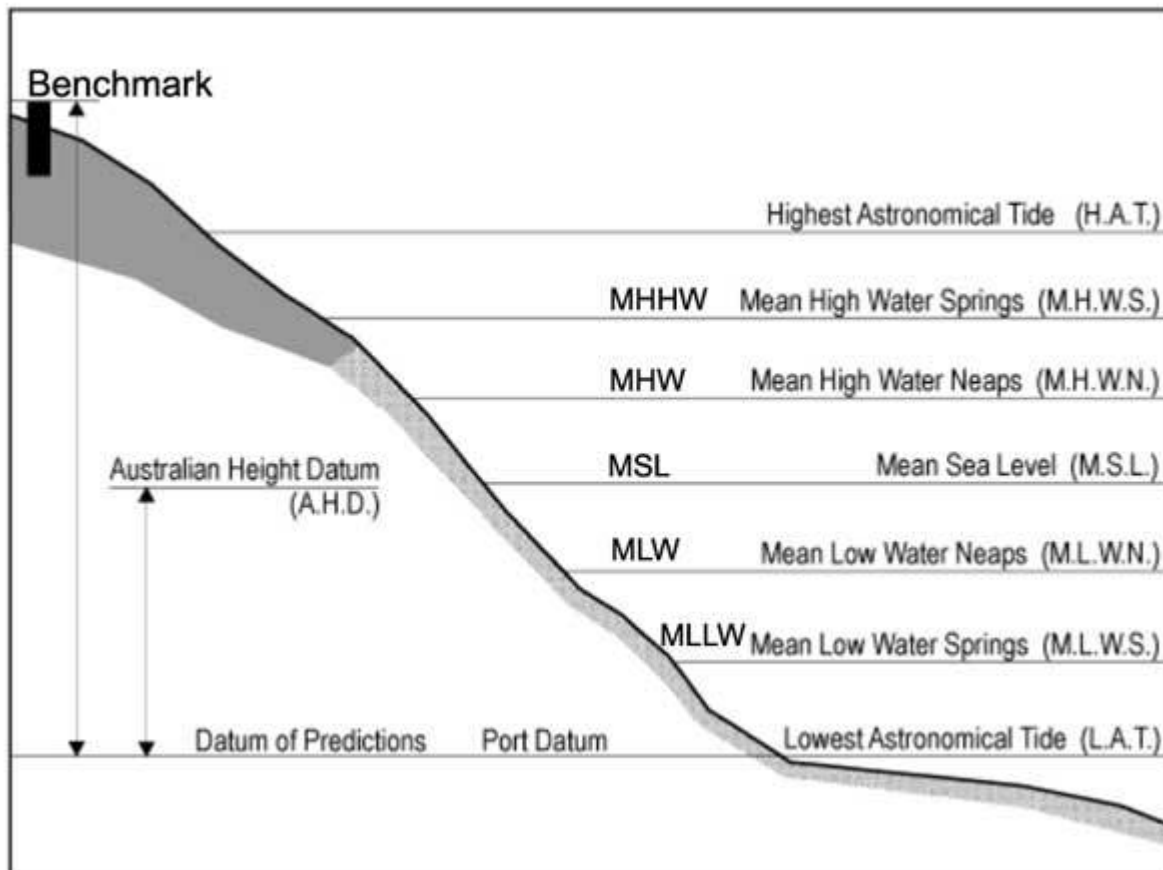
Benchmark

Highest Astronomical Tide (H.A.T.)

MHHW Mean High Water Springs (M.H.W.S.)

MHW Mean High Water Neaps (M.H.W.N.)

Australian Height Datum (A.H.D.)

MSL Mean Sea Level (M.S.L.)

MLW Mean Low Water Neaps (M.L.W.N.)

MLLW Mean Low Water Springs (M.L.W.S.)

Datum of Predictions Port Datum Lowest Astronomical Tide (L.A.T.)